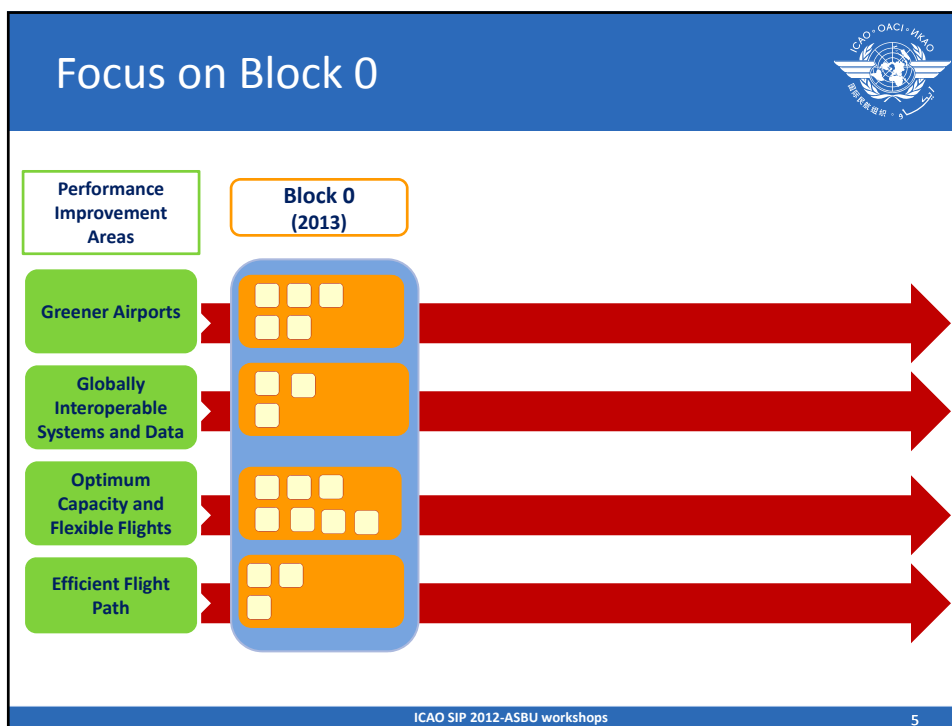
Focus on Block 0

ICAO • OACI • ИКАО

Performance Improvement Areas

Block 0 (2013)

Greener Airports

Globally Interoperable Systems and Data

Optimum Capacity and Flexible Flights

Efficient Flight Path

ICAO SIP 2012-ASBU workshops

5